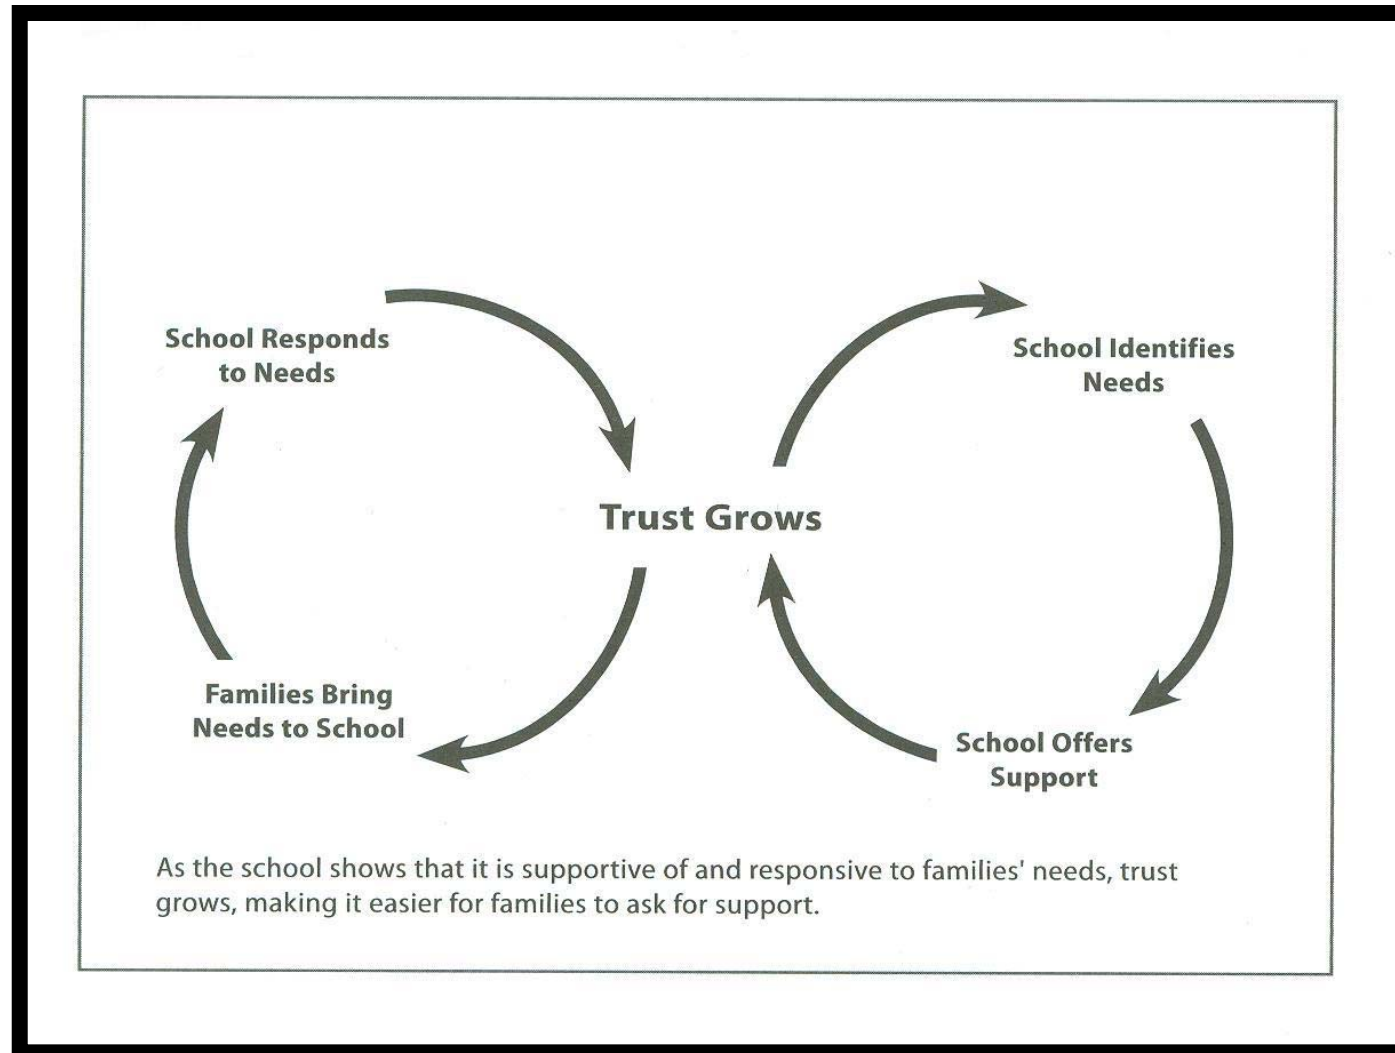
School Responds to Needs

School Identifies Needs

Trust Grows

Families Bring Needs to School

School Offers Support

As the school shows that it is supportive of and responsive to families' needs, trust grows, making it easier for families to ask for support.